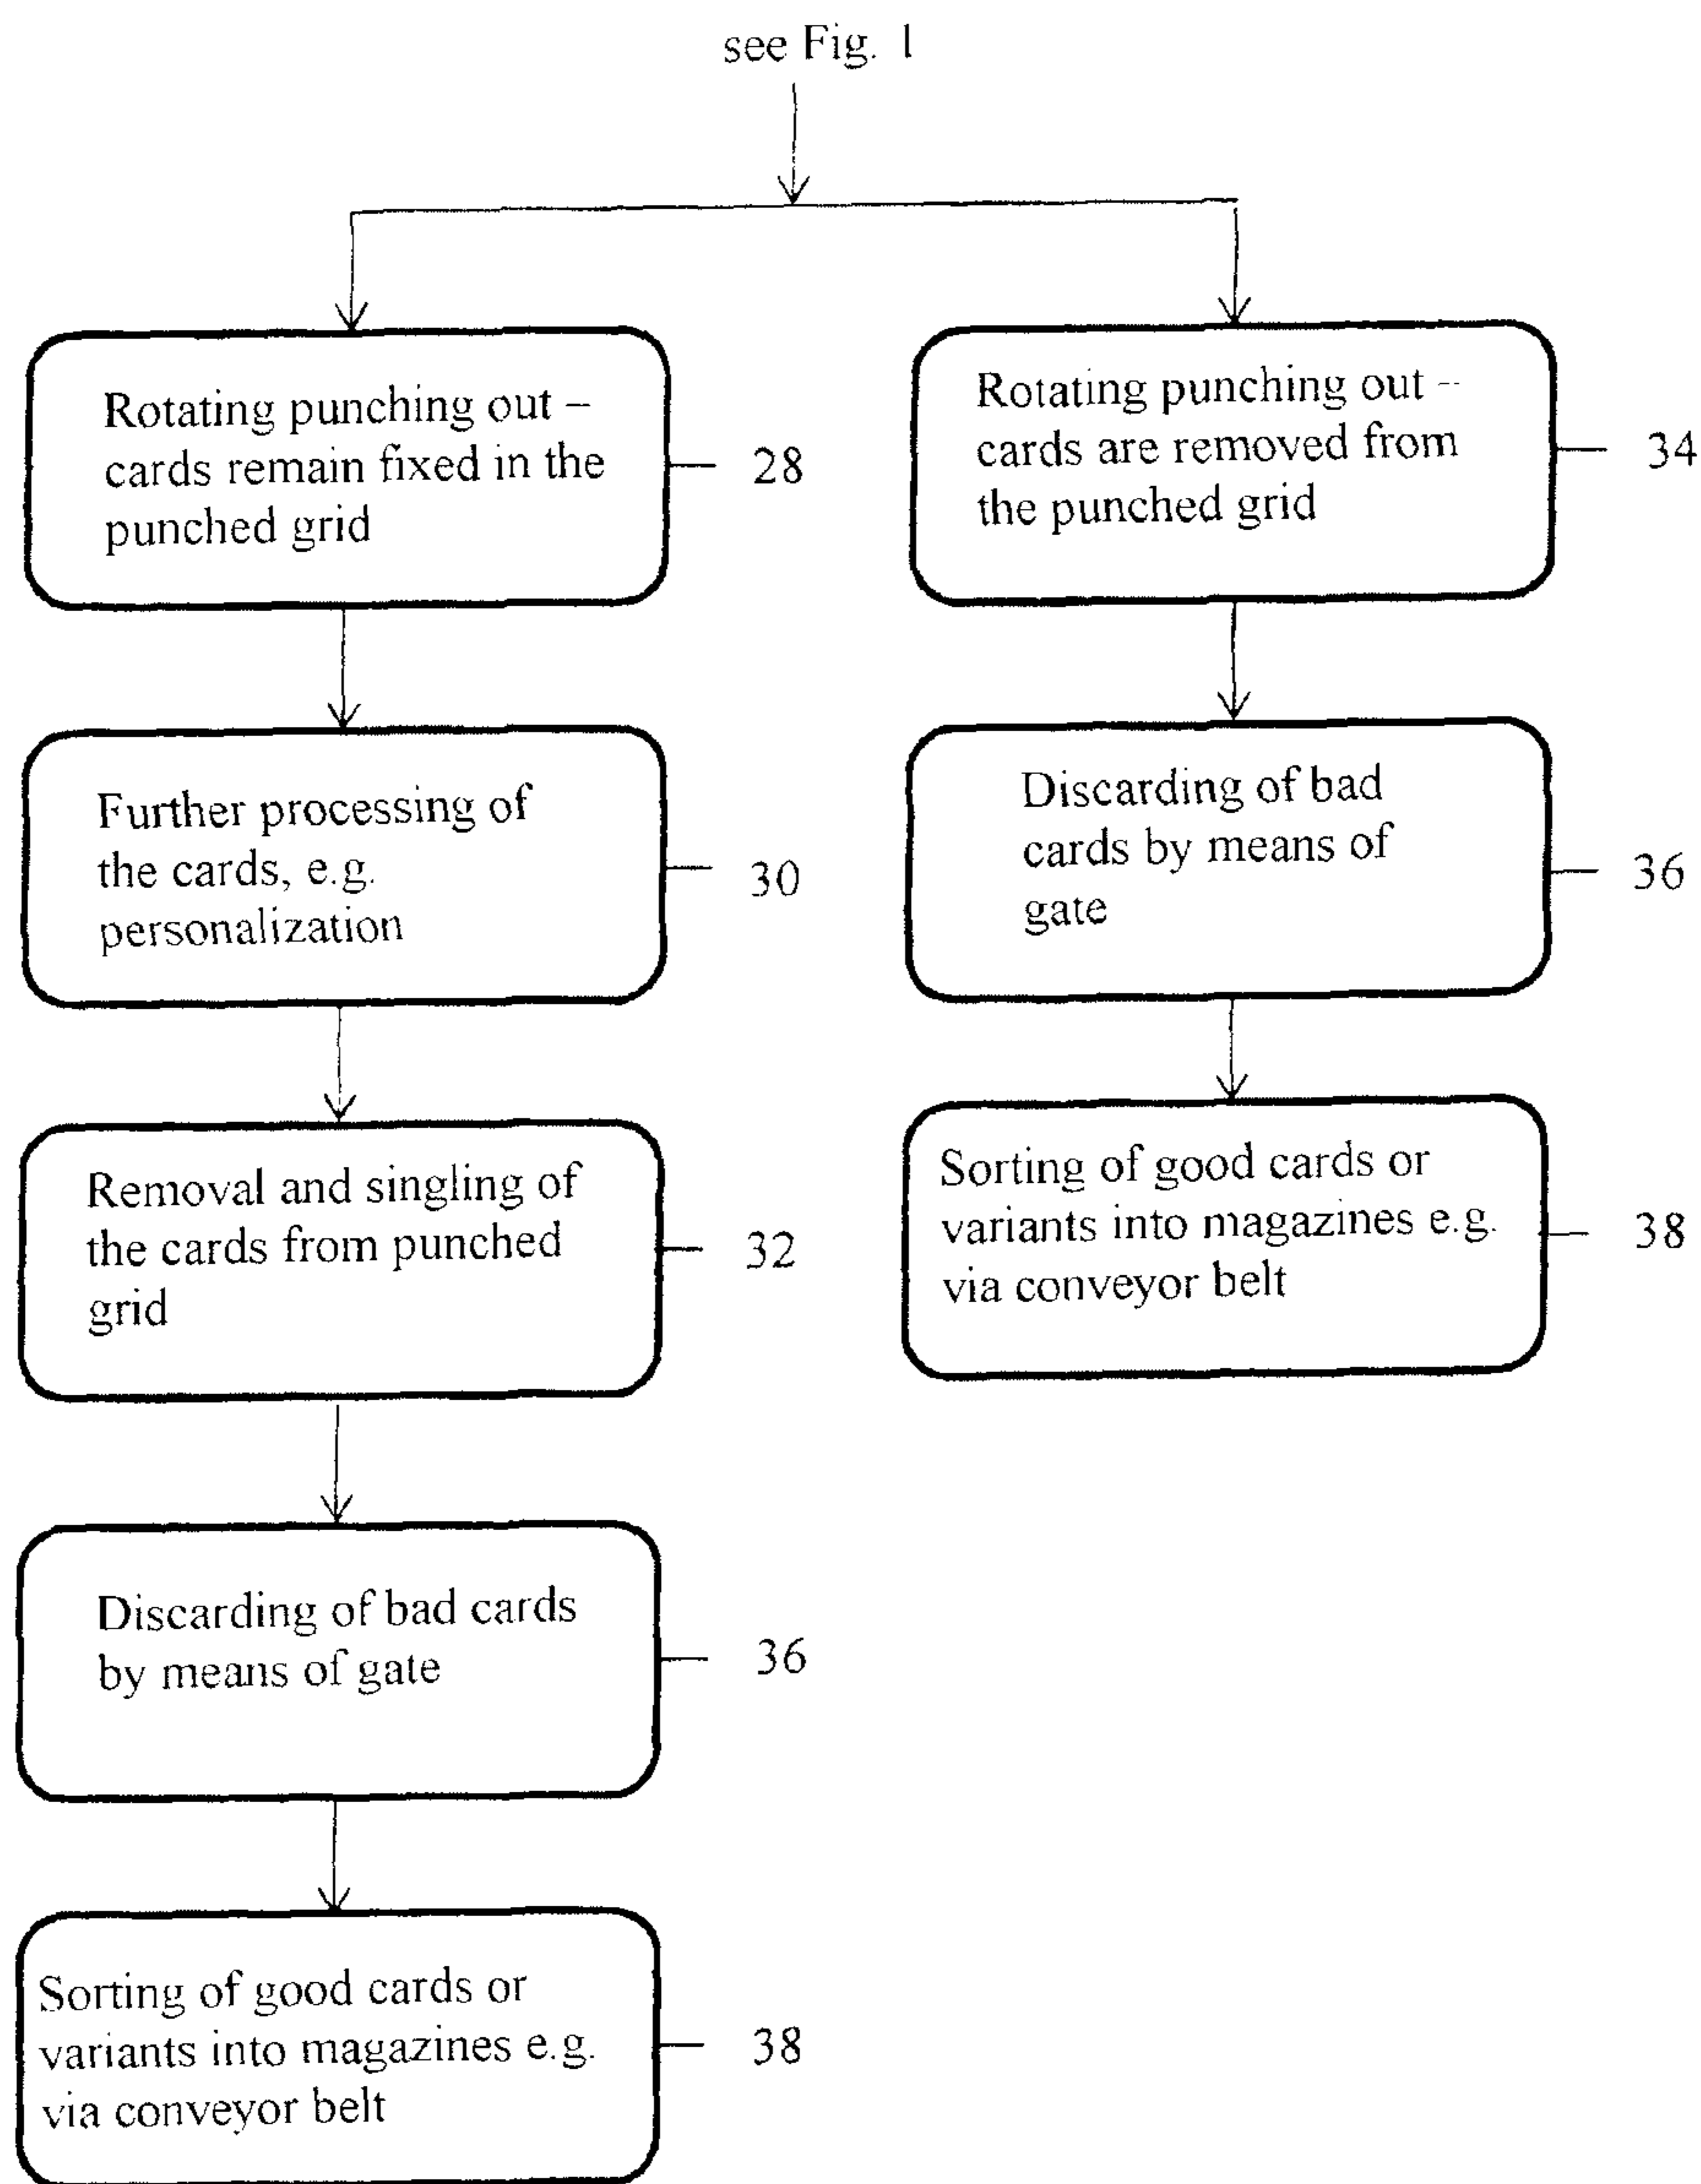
see Fig. 1

Rotating punching out – cards remain fixed in the punched grid

28

Further processing of the cards, e.g. personalization

30

Removal and singling of the cards from punched grid

32

Discarding of bad cards by means of gate

36

Sorting of good cards or variants into magazines e.g. via conveyor belt

38

Rotating punching out – cards are removed from the punched grid

34

Discarding of bad cards by means of gate

36

Sorting of good cards or variants into magazines e.g. via conveyor belt

38